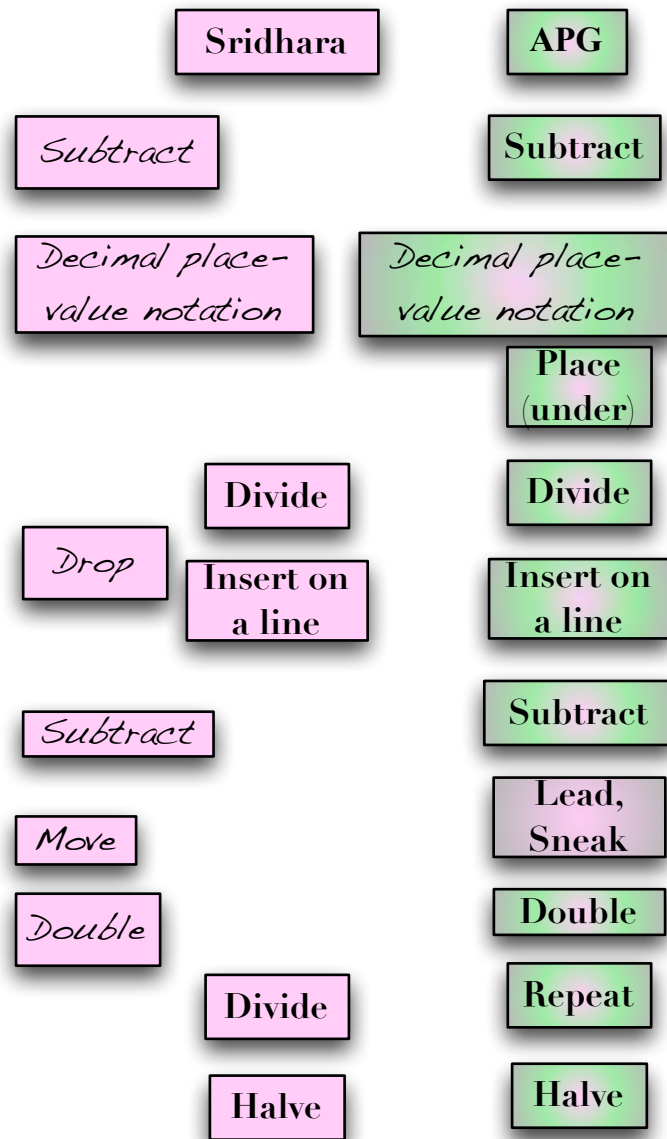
Sridhara

APG

Subtract

Subtract

Decimal place-value notation

Decimal place-value notation

Place (under)

Divide

Divide

Drop

Insert on a line

Insert on a line

Subtract

Subtract

Lead, Sneak

Move

Double

Double

Repeat

Divide

Halve

Halve